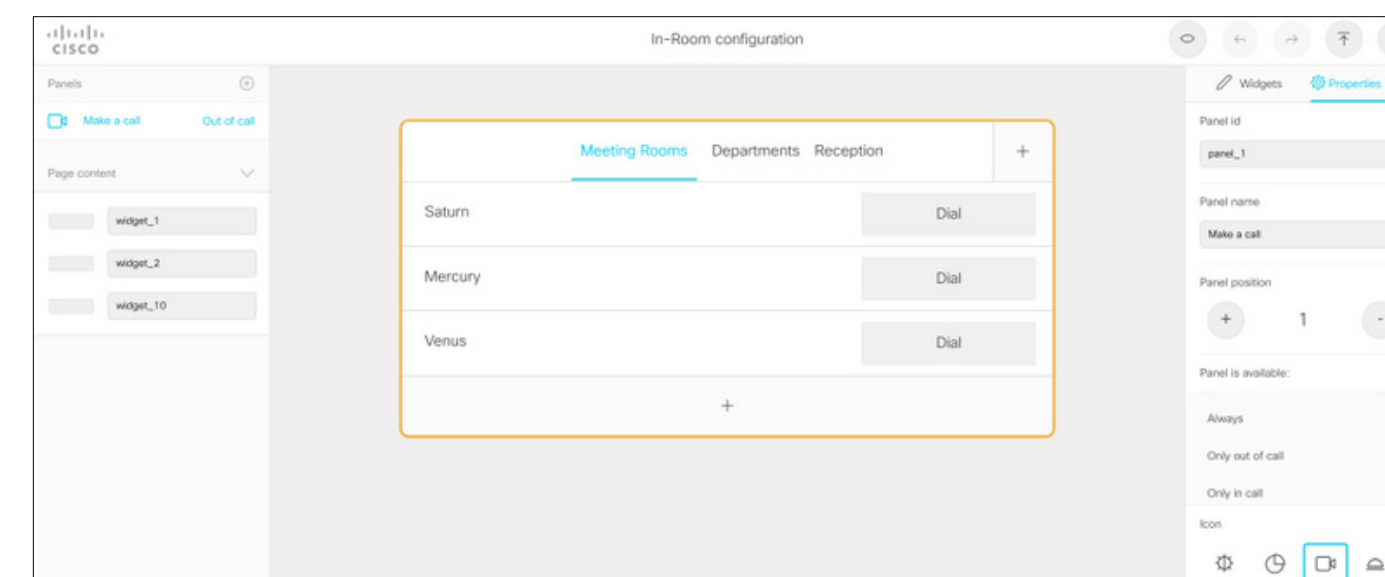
CISCO

In-Room configuration

Panels

Make a call Out of call

Page content

widget_1

widget_2

widget_10

Meeting Rooms Departments Reception +

Saturn Dial

Mercury Dial

Venus Dial

+

Widgets Properties

Panel id

panel_1

Panel name

Make a call

Panel position

+ 1 -

Panel is available:

Always

Only out of call

Only in call

Icon